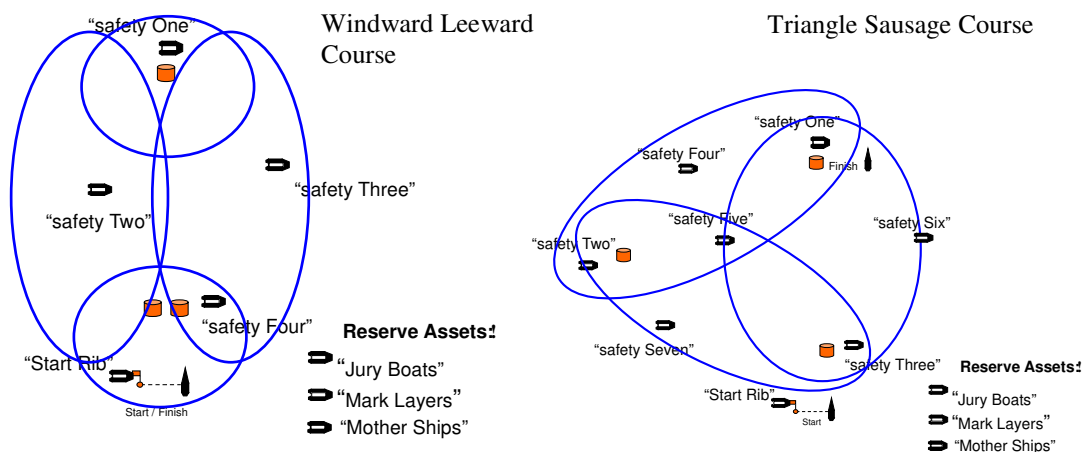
Windward Leeward Course

"safety One"

"safety Two"

"safety Three"

"safety Four"

"Start Rib"

Start / Finish

Reserve Assets:

"Jury Boats"

"Mark Layers"

"Mother Ships"

Triangle Sausage Course

"safety One"

"safety Four"

Finish

"safety Five"

"safety Six"

"safety Two"

"safety Seven"

"safety Three"

"Start Rib"

Start

Reserve Assets:

"Jury Boats"

"Mark Layers"

"Mother Ships"